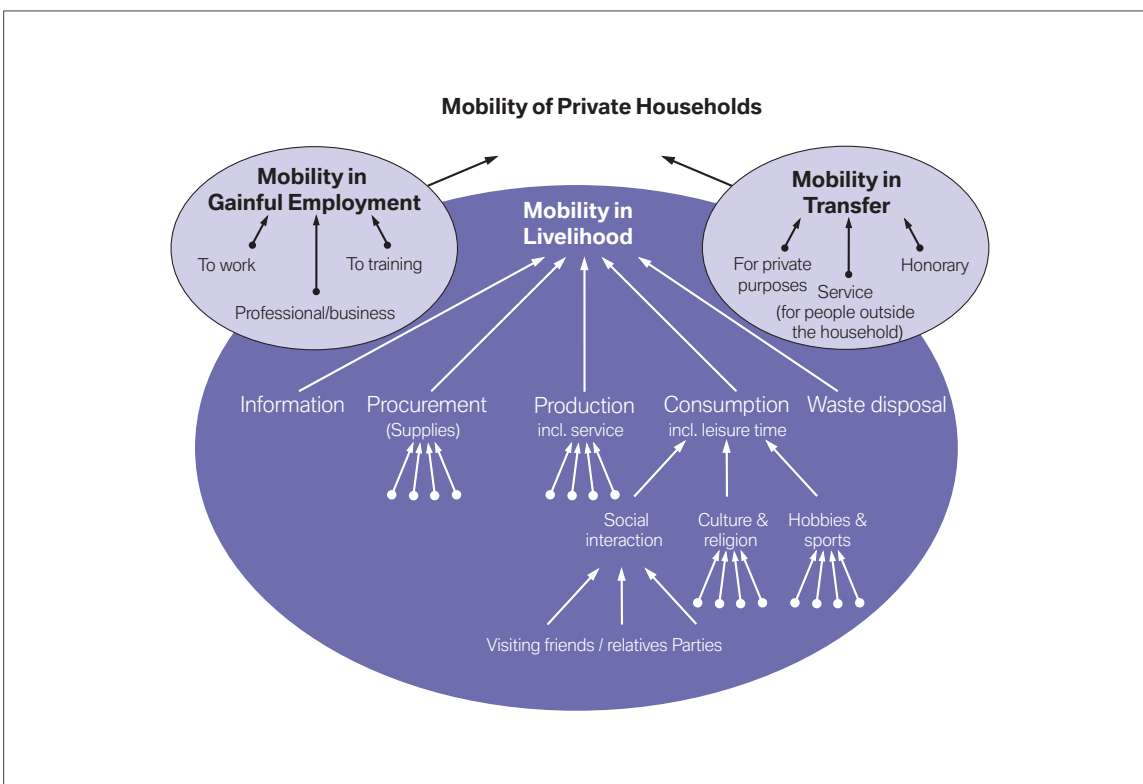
Mobility of Private Households

Mobility in Gainful Employment

To work

To training

Professional/business

Mobility in Livelihood

Mobility in Transfer

For private purposes

Service (for people outside the household)

Honorary

Information

Procurement (Supplies)

Production incl. service

Consumption incl. leisure time

Waste disposal

Social interaction

Culture & religion

Hobbies & sports

Visiting friends / relatives Parties